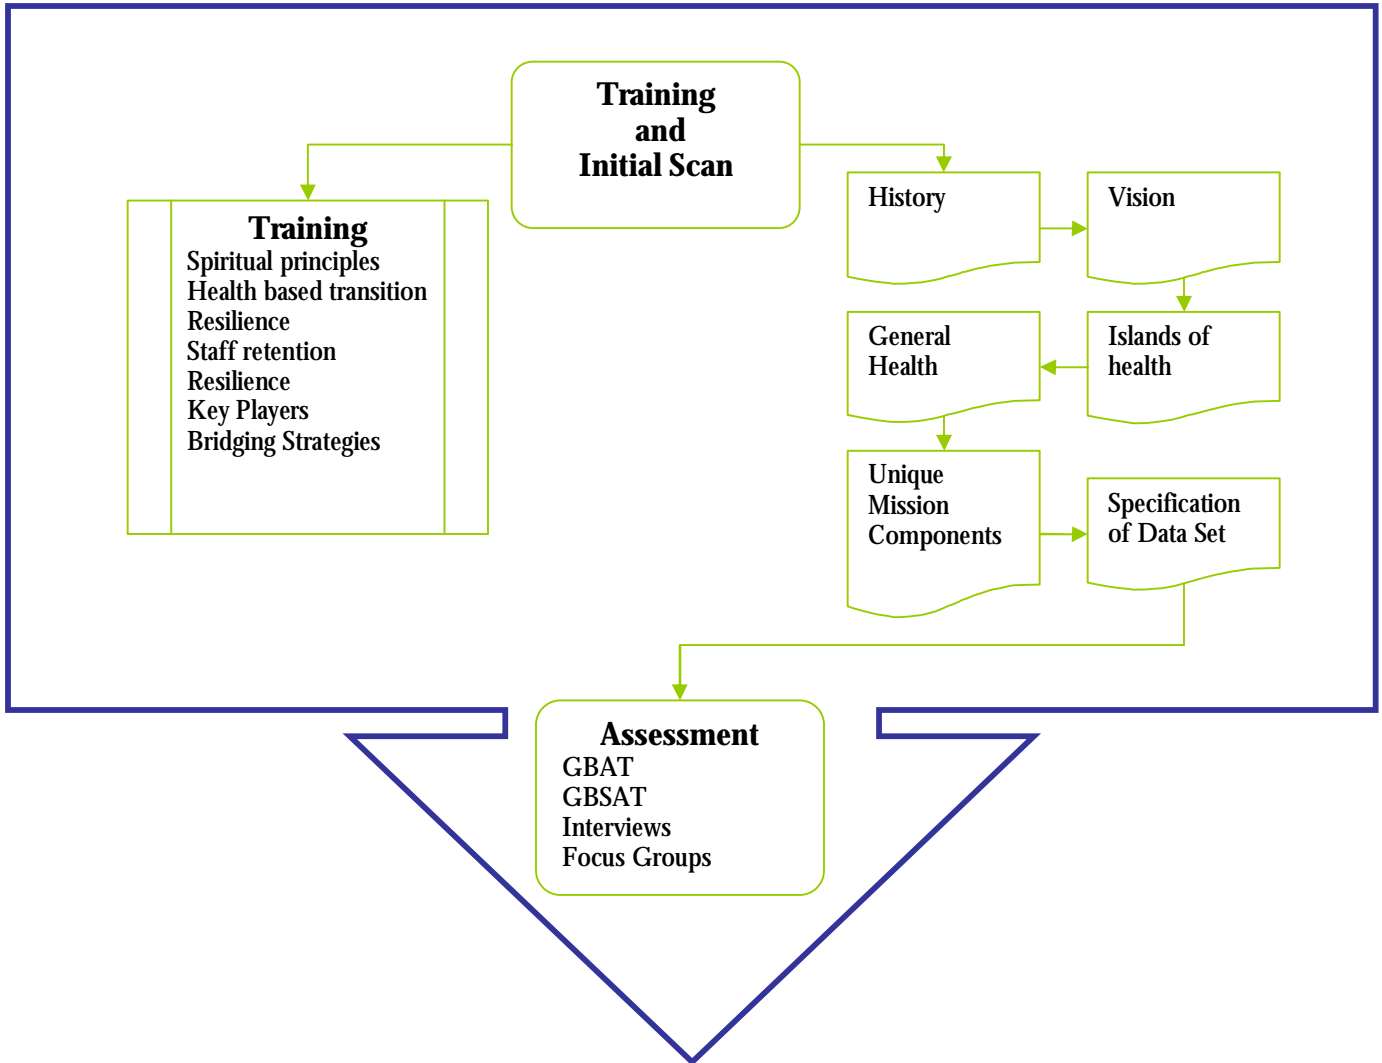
Training and Initial Scan

Training
Spiritual principles
Health based transition
Resilience
Staff retention
Resilience
Key Players
Bridging Strategies

History

Vision

General Health

Islands of health

Unique Mission Components

Specification of Data Set

Assessment
GBAT
GBSAT
Interviews
Focus Groups